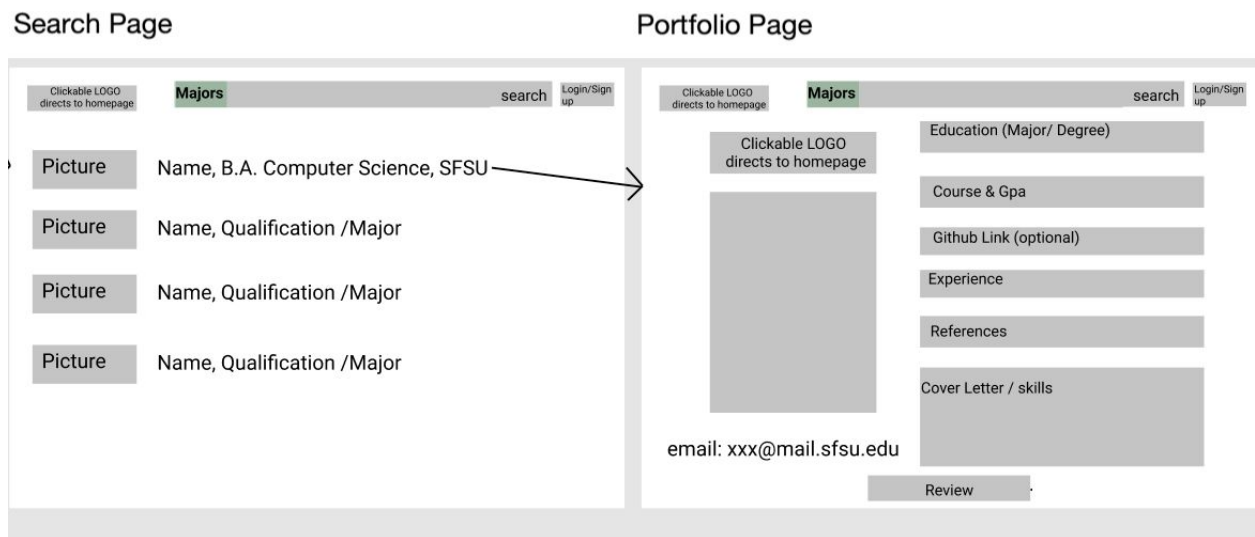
Search Page

Clickable LOGO directs to homepage

Majors

search

Login/Sign up

Picture

Name, B.A. Computer Science, SFSU

Picture

Name, Qualification /Major

Picture

Name, Qualification /Major

Picture

Name, Qualification /Major

Portfolio Page

Clickable LOGO directs to homepage

Majors

search

Login/Sign up

Clickable LOGO directs to homepage

Education (Major/ Degree)

Course & Gpa

Github Link (optional)

Experience

References

Cover Letter / skills

email: xxx@mail.sfsu.edu

Review